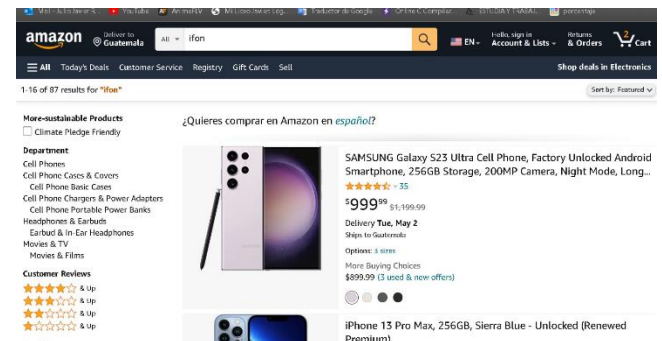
Mail - Julio Javier K... YouTube AnimeFLV Mi Liceo Javier Log... Traductor de Google Online C Compilar... ESTUDIA Y TRABAJ... porcentaje

amazon Deliver to Guatemala All ifon EN Hello, sign in Account & Lists Returns & Orders 2 Cart

All Today's Deals Customer Service Registry Gift Cards Sell Shop deals in Electronics

1-16 of 87 results for "ifon" Sort by: Featured

More-sustainable Products
Climate Pledge Friendly

Department
Cell Phones
Cell Phone Cases & Covers
Cell Phone Basic Cases
Cell Phone Chargers & Power Adapters
Cell Phone Portable Power Banks
Headphones & Earbuds
Earbud & In-Ear Headphones
Movies & TV
Movies & Films

Customer Reviews
& Up
& Up
& Up
& Up

¿Quieres comprar en Amazon en español?

SAMSUNG Galaxy S23 Ultra Cell Phone, Factory Unlocked Android Smartphone, 256GB Storage, 200MP Camera, Night Mode, Long...
35
$999$^{99}$ $1,199.99
Delivery Tue, May 2
Ships to Guatemala
Options: 3 sizes
More Buying Choices
$899.99 (3 used & new offers)

iPhone 13 Pro Max, 256GB, Sierra Blue - Unlocked (Renewed Premium)